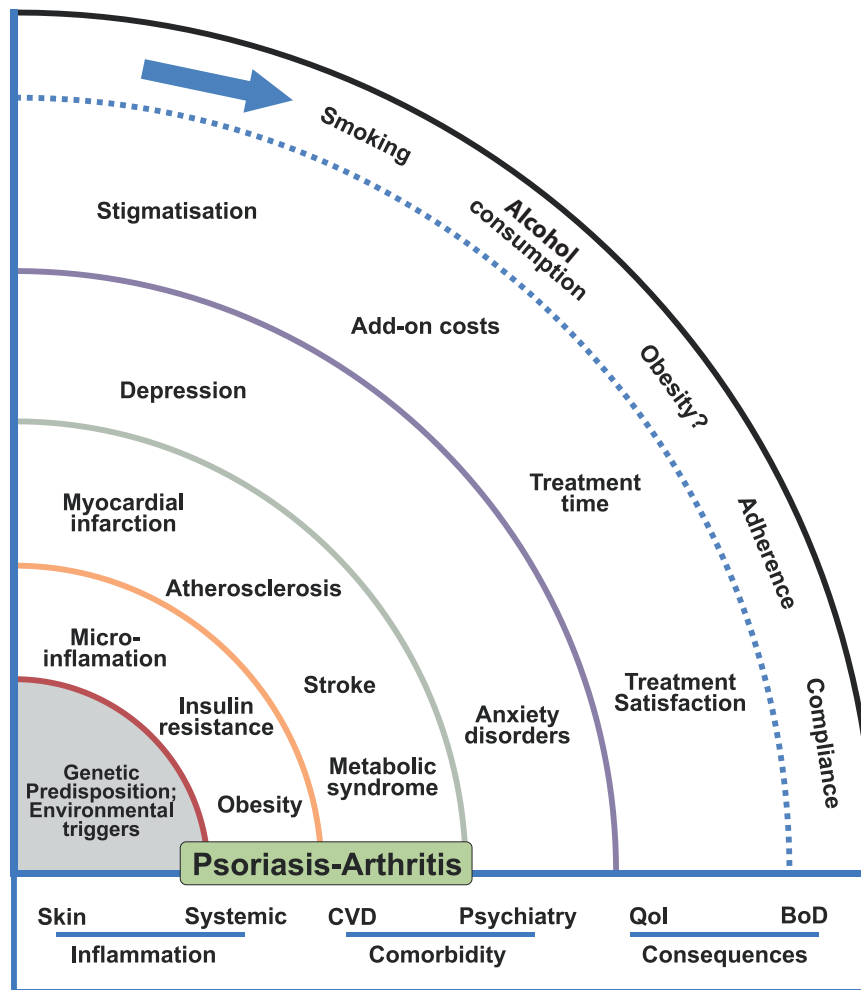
Smoking

Stigmatisation

Alcohol consumption

Add-on costs

Obesity?

Depression

Treatment time

Adherence

Myocardial infarction

Atherosclerosis

Micro-inflamation

Stroke

Treatment Satisfaction

Compliance

Insulin resistance

Anxiety disorders

Genetic Predisposition; Environmental triggers

Obesity

Metabolic syndrome

Psoriasis-Arthritis

Skin Systemic
Inflammation

CVD Psychiatry
Comorbidity

Qol BoD
Consequences